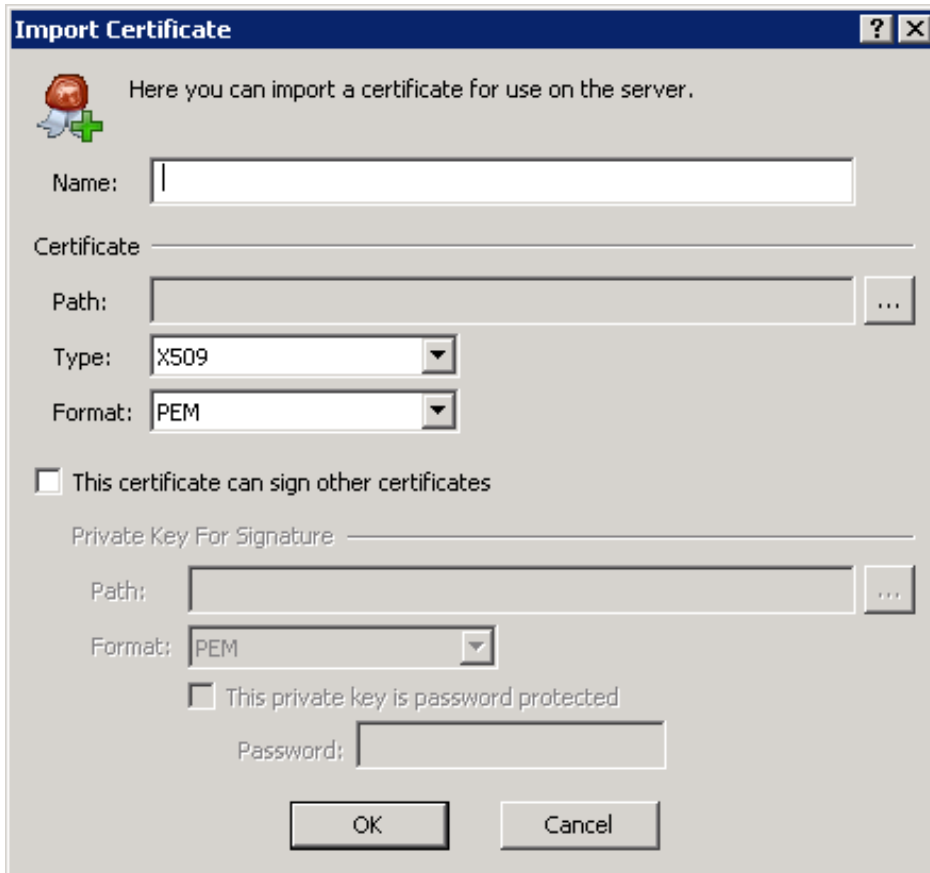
Import Certificate

?

Here you can import a certificate for use on the server.

Name:

Certificate

Path:

...

Type: X509

Format: PEM

This certificate can sign other certificates

Private Key For Signature

Path:

...

Format: PEM

This private key is password protected

Password:

OK

Cancel